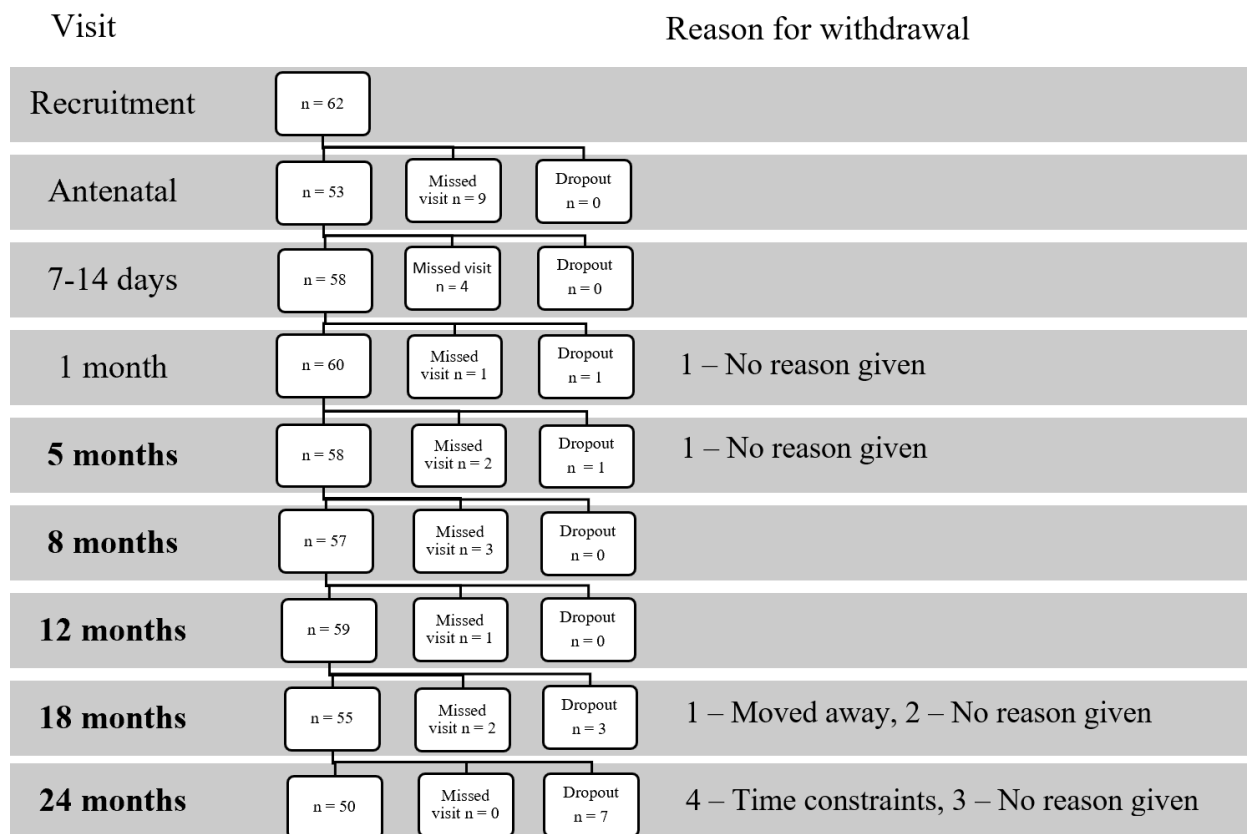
Visit

Reason for withdrawal

Recruitment

n = 62

Antenatal

n = 53

Missed visit n = 9

Dropout n = 0

7-14 days

n = 58

Missed visit n = 4

Dropout n = 0

1 month

n = 60

Missed visit n = 1

Dropout n = 1

1 – No reason given

5 months

n = 58

Missed visit n = 2

Dropout n = 1

1 – No reason given

8 months

n = 57

Missed visit n = 3

Dropout n = 0

12 months

n = 59

Missed visit n = 1

Dropout n = 0

18 months

n = 55

Missed visit n = 2

Dropout n = 3

1 – Moved away, 2 – No reason given

24 months

n = 50

Missed visit n = 0

Dropout n = 7

4 – Time constraints, 3 – No reason given